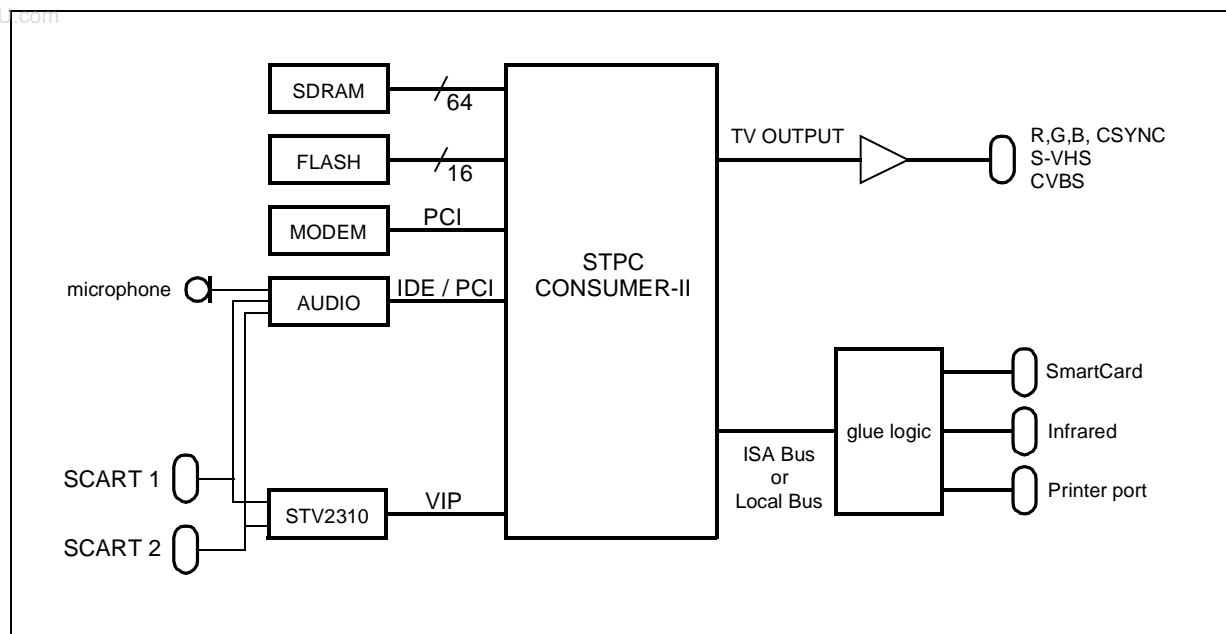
U.com

SDRAM
64
FLASH
16
MODEM
PCI
microphone
AUDIO
IDE / PCI
STPC CONSUMER-II
TV OUTPUT
R,G,B, CSYNC
S-VHS
CVBS
glue logic
SmartCard
Infrared
Printer port
ISA Bus or Local Bus
SCART 1
SCART 2
STV2310
VIP